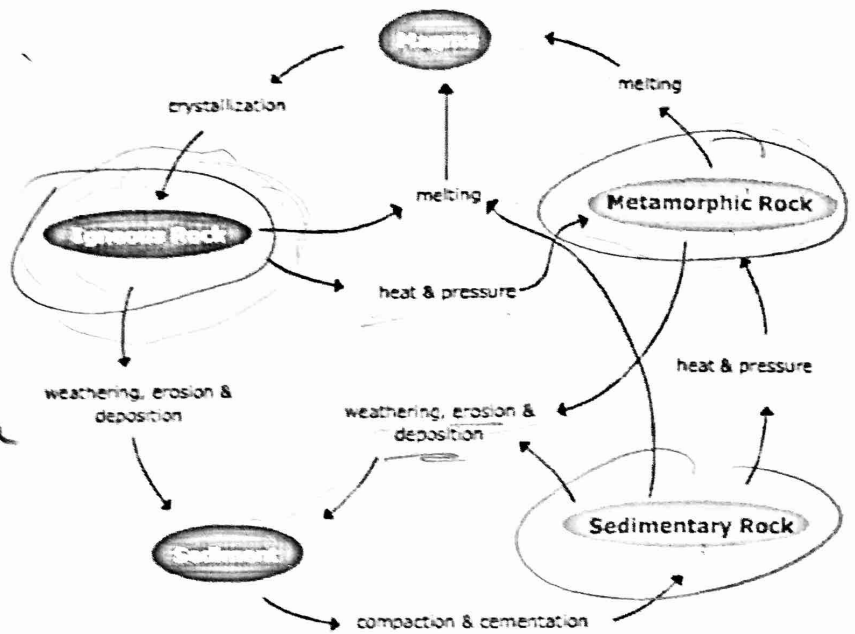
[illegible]

crystallization

melting

melting

Metamorphic Rock

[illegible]

heat & pressure

weathering, erosion & deposition

weathering, erosion & deposition

heat & pressure

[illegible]

Sedimentary Rock

compaction & cementation